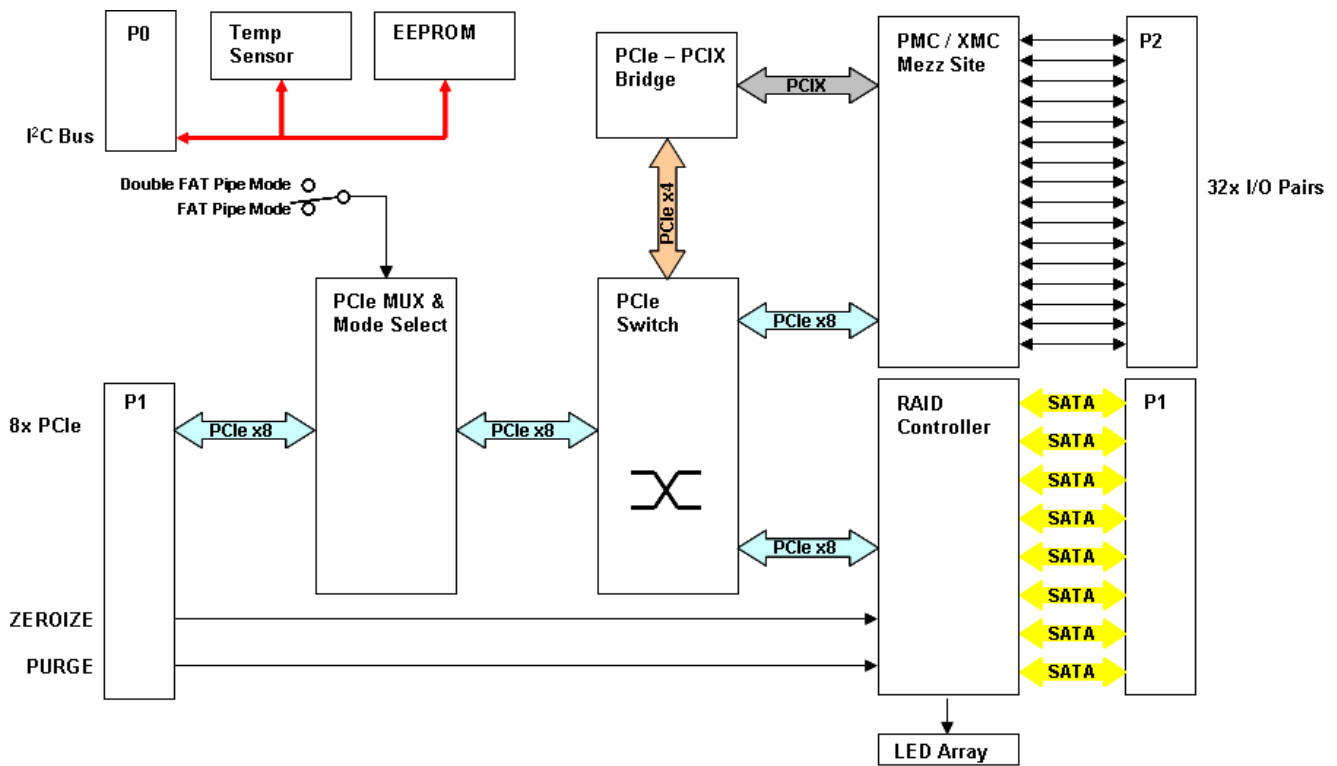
P0

Temp Sensor

EEPROM

I$^2$C Bus

PCIe – PCIX Bridge

PCIX

PMC / XMC Mezz Site

P2

32x I/O Pairs

Double FAT Pipe Mode

FAT Pipe Mode

PCIe x4

PCIe MUX & Mode Select

PCIe Switch

PCIe x8

P1

8x PCIe

PCIe x8

PCIe x8

RAID Controller

SATA

P1

SATA

SATA

SATA

SATA

PCIe x8

SATA

SATA

SATA

ZEROIZE

PURGE

LED Array